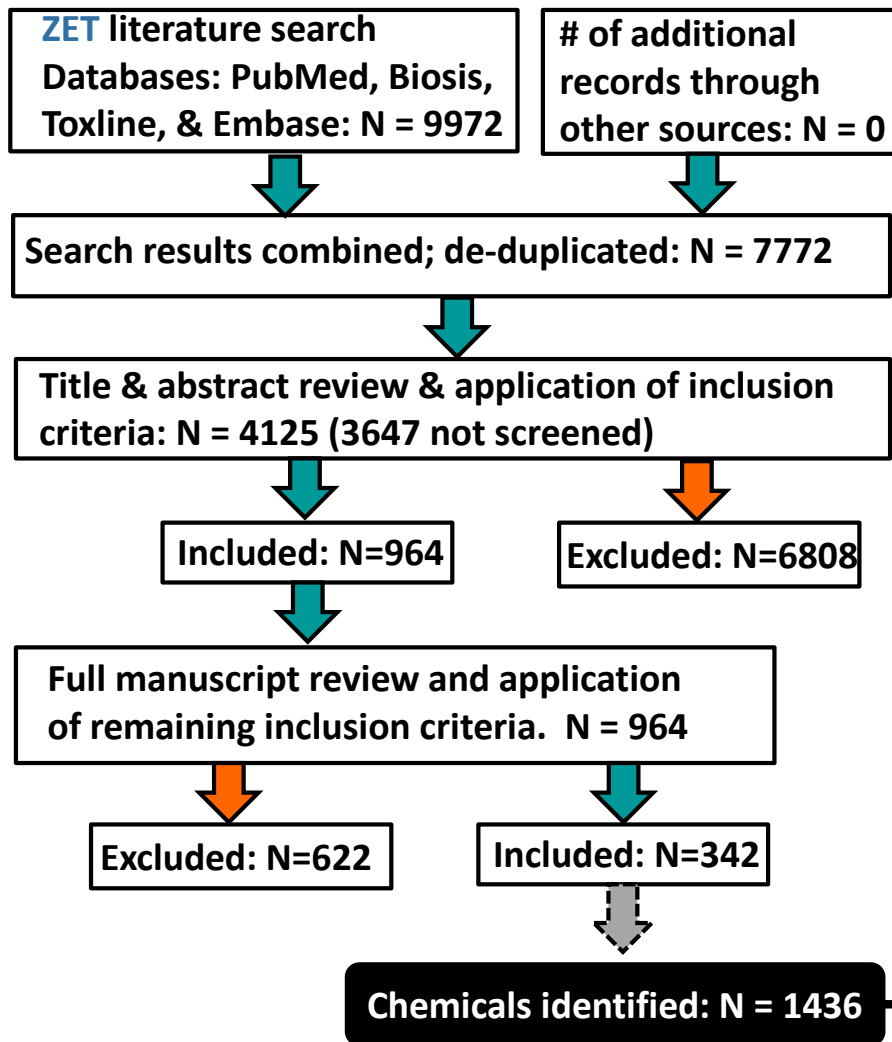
ZET literature search Databases: PubMed, Biosis, Toxline, & Embase: N = 9972

# of additional records through other sources: N = 0

Search results combined; de-duplicated: N = 7772

Title & abstract review & application of inclusion criteria: N = 4125 (3647 not screened)

Included: N=964

Excluded: N=6808

Full manuscript review and application of remaining inclusion criteria. N = 964

Excluded: N=622

Included: N=342

Chemicals identified: N = 1436